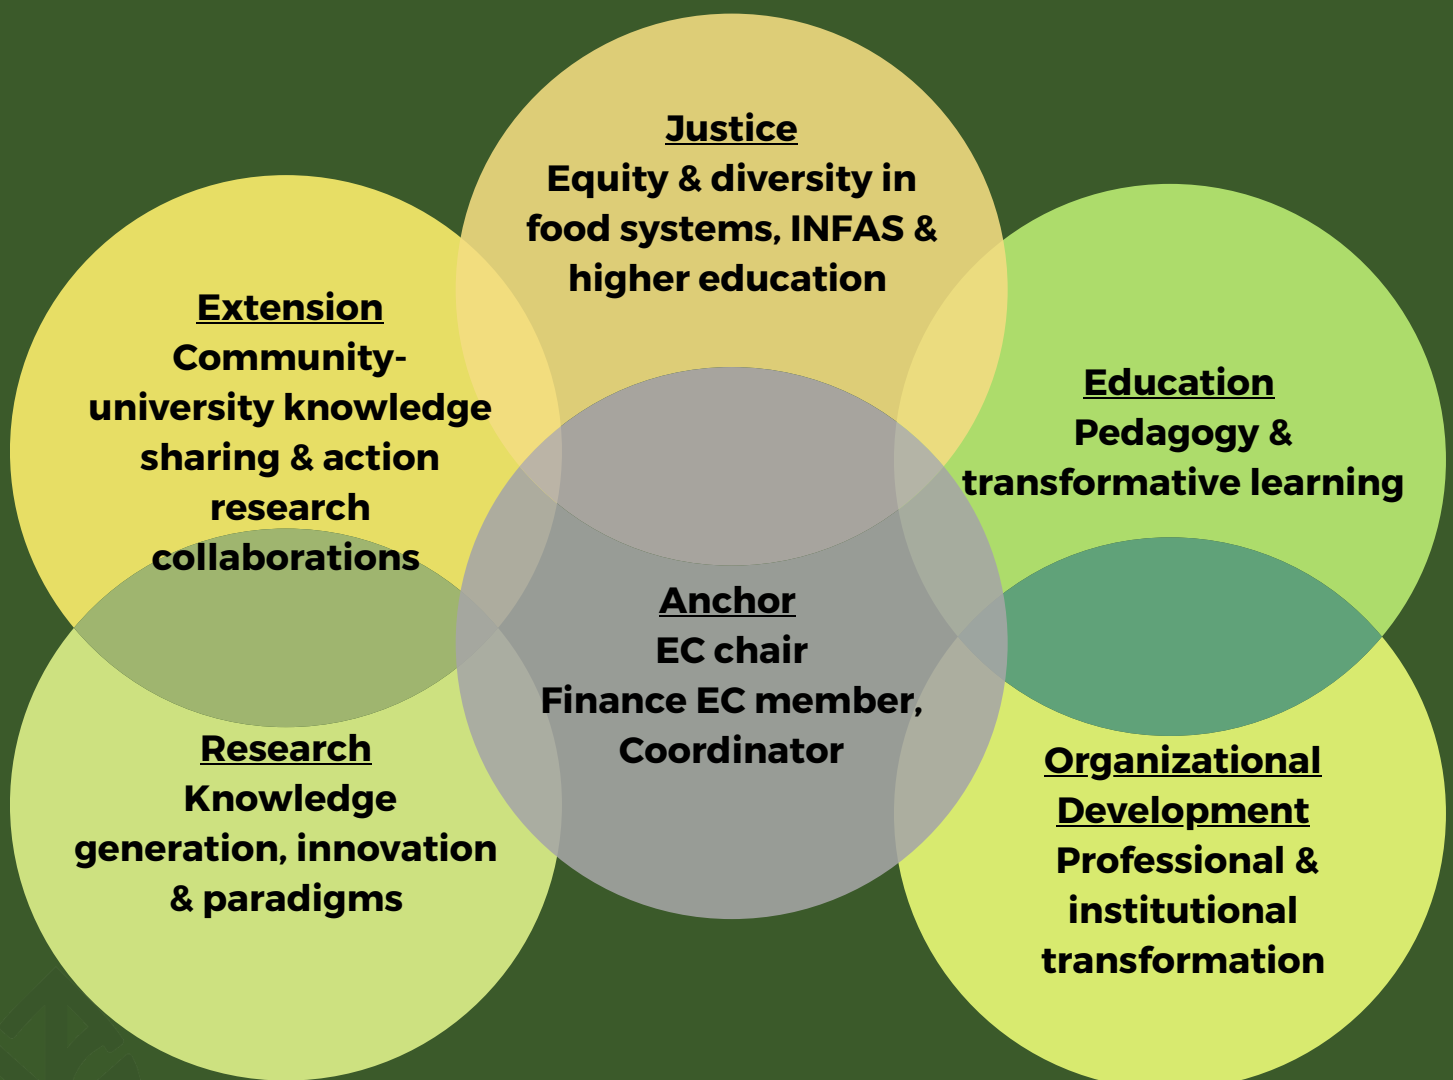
Justice
Equity & diversity in food systems, INFAS & higher education

Extension
Community-university knowledge sharing & action research collaborations

Education
Pedagogy & transformative learning

Anchor
EC chair
Finance EC member, Coordinator

Research
Knowledge generation, innovation & paradigms

Organizational Development
Professional & institutional transformation